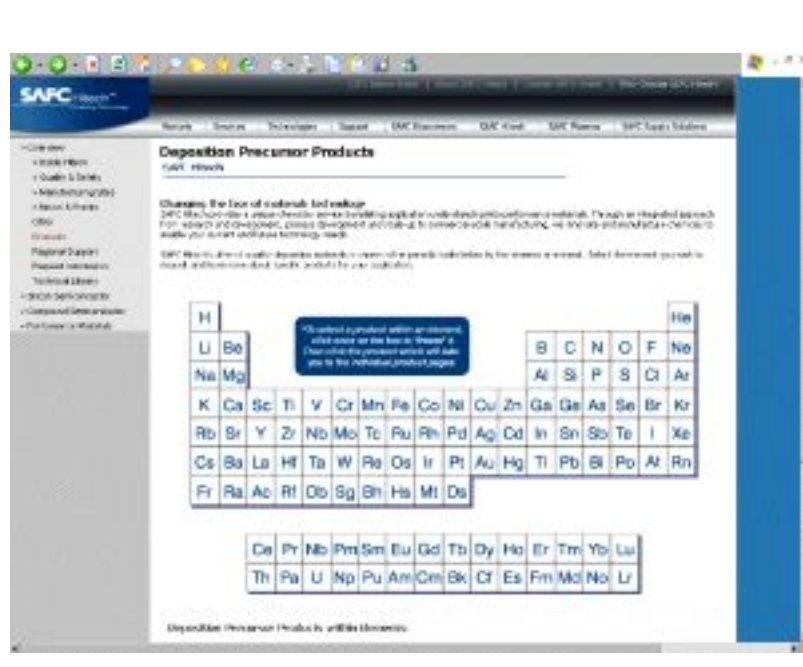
SAFC Hitech

Deposition Precursor Products
SAFC Hitech

Changing the face of materials technology
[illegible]

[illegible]

*To select a product within an element, click once on the box to "freeze" it. Then click the product which will take you to the individual product pages.

| H | | | | | | | | | | | | | | | | | He |
|---|---|---|---|---|---|---|---|---|---|---|---|---|---|---|---|---|---|
| Li | Be | | | | | | | | | | | B | C | N | O | F | Ne |
| Na | Mg | | | | | | | | | | | Al | Si | P | S | Cl | Ar |
| K | Ca | Sc | Ti | V | Cr | Mn | Fe | Co | Ni | Cu | Zn | Ga | Ge | As | Se | Br | Kr |
| Rb | Sr | Y | Zr | Nb | Mo | Tc | Ru | Rh | Pd | Ag | Cd | In | Sn | Sb | Te | I | Xe |
| Cs | Ba | La | Hf | Ta | W | Re | Os | Ir | Pt | Au | Hg | Tl | Pb | Bi | Po | At | Rn |
| Fr | Ra | Ac | Rf | Db | Sg | Bh | Hs | Mt | Ds | | | | | | | | |

| Ce | Pr | Nb | Pm | Sm | Eu | Gd | Tb | Dy | Ho | Er | Tm | Yb | Lu |
|---|---|---|---|---|---|---|---|---|---|---|---|---|---|
| Th | Pa | U | Np | Pu | Am | Cm | Bk | Cf | Es | Fm | Md | No | Lr |

Deposition Precursor Products within Elements: